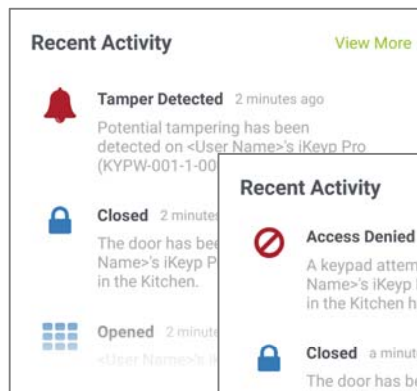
Recent Activity

View More

Tamper Detected 2 minutes ago

Potential tampering has been detected on <User Name>'s iKeyp Pro (KYPW-001-1-00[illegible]

Closed 2 minute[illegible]

The door has bee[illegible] Name>'s iKeyp P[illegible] in the Kitchen.

Opened 2 minute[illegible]

<User Name>'s i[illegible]

Recent Activity

Access Denied

A keypad attem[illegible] Name>'s iKeyp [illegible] in the Kitchen h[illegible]

Closed a minut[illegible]

The door has b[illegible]